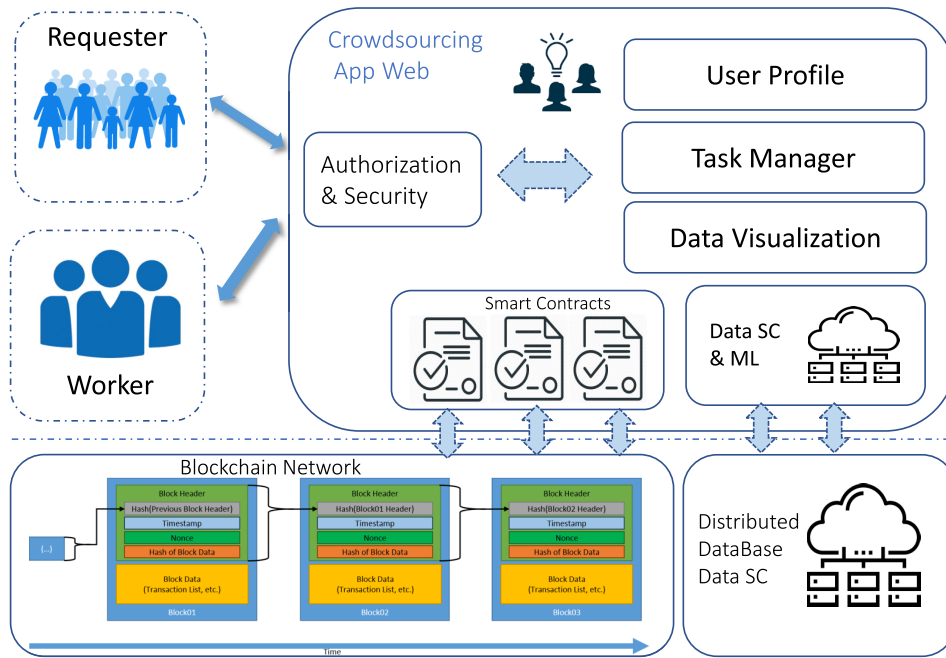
Requester

Worker

Crowdsourcing App Web

Authorization & Security

User Profile

Task Manager

Data Visualization

Smart Contracts

Data SC & ML

Blockchain Network

(...)

Block Header
Hash(Previous Block Header)
Timestamp
Nonce
Hash of Block Data
Block Data
(Transaction List, etc.)
Block01

Block Header
Hash(Block01 Header)
Timestamp
Nonce
Hash of Block Data
Block Data
(Transaction List, etc.)
Block02

Block Header
Hash(Block02 Header)
Timestamp
Nonce
Hash of Block Data
Block Data
(Transaction List, etc.)
Block03

Time

Distributed DataBase Data SC